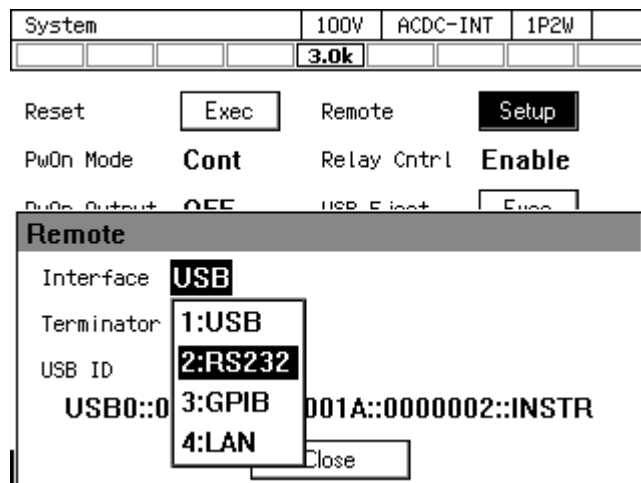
System | 100V | ACDC-INT | 1P2W
3.0k

Reset Exec Remote Setup

PwOn Mode Cont Relay Cntrl Enable

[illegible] OFF USB Eject Exec

Remote

Interface USB

Terminator 1:USB

USB ID 2:RS232

USB0::0 3:GPIB 001A::0000002::INSTR

4:LAN

Close